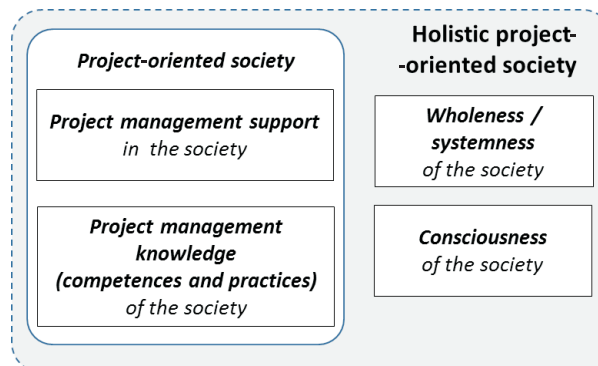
Holistic project-
-oriented society

Project-oriented society

Project management support
in the society

Project management knowledge
(competences and practices)
of the society

Wholeness /
systemness
of the society

Consciousness
of the society